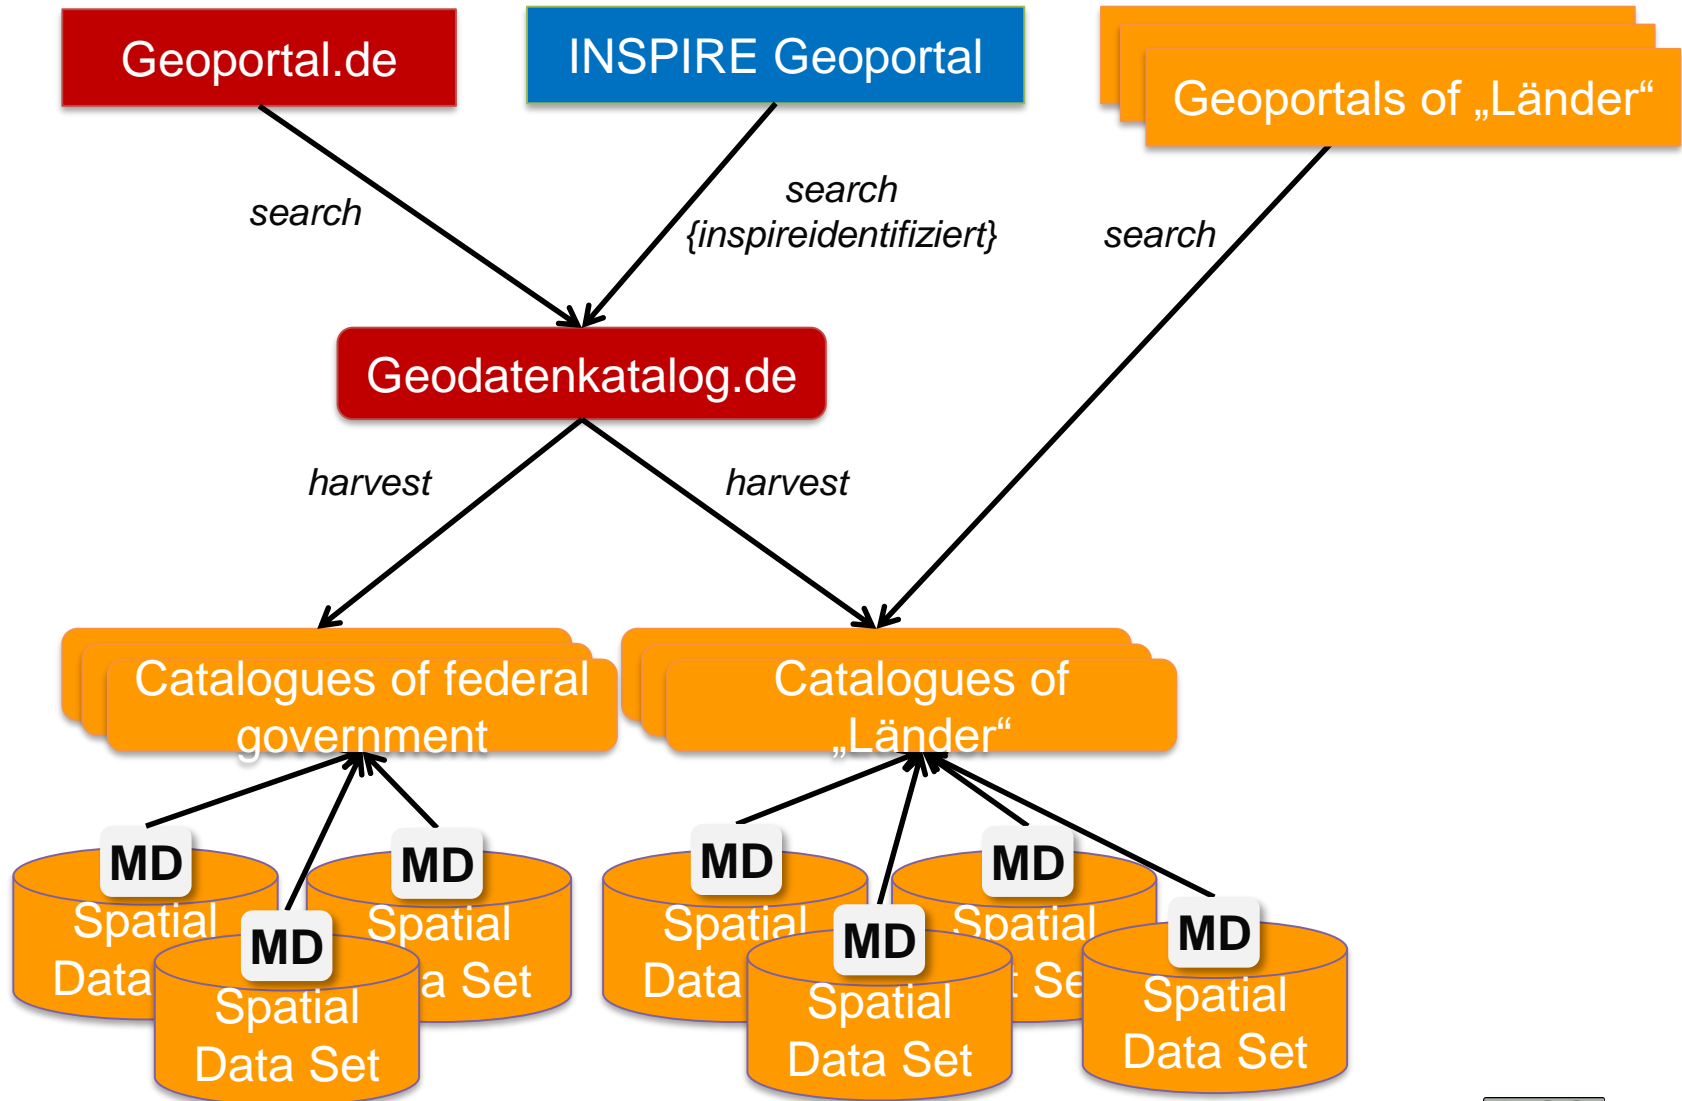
Geoportal.de

INSPIRE Geoportal

Geoportals of „Länder“

search

search {inspireidentifiziert}

search

Geodatenkatalog.de

harvest

harvest

Catalogues of federal government

Catalogues of „Länder“

MD
Spatial Data

MD
Spatial Data Set

MD
Spatial a Set

MD
Spatial Data

MD
Spatial Data Set

MD
Spatial Se

MD
Spatial Data Set